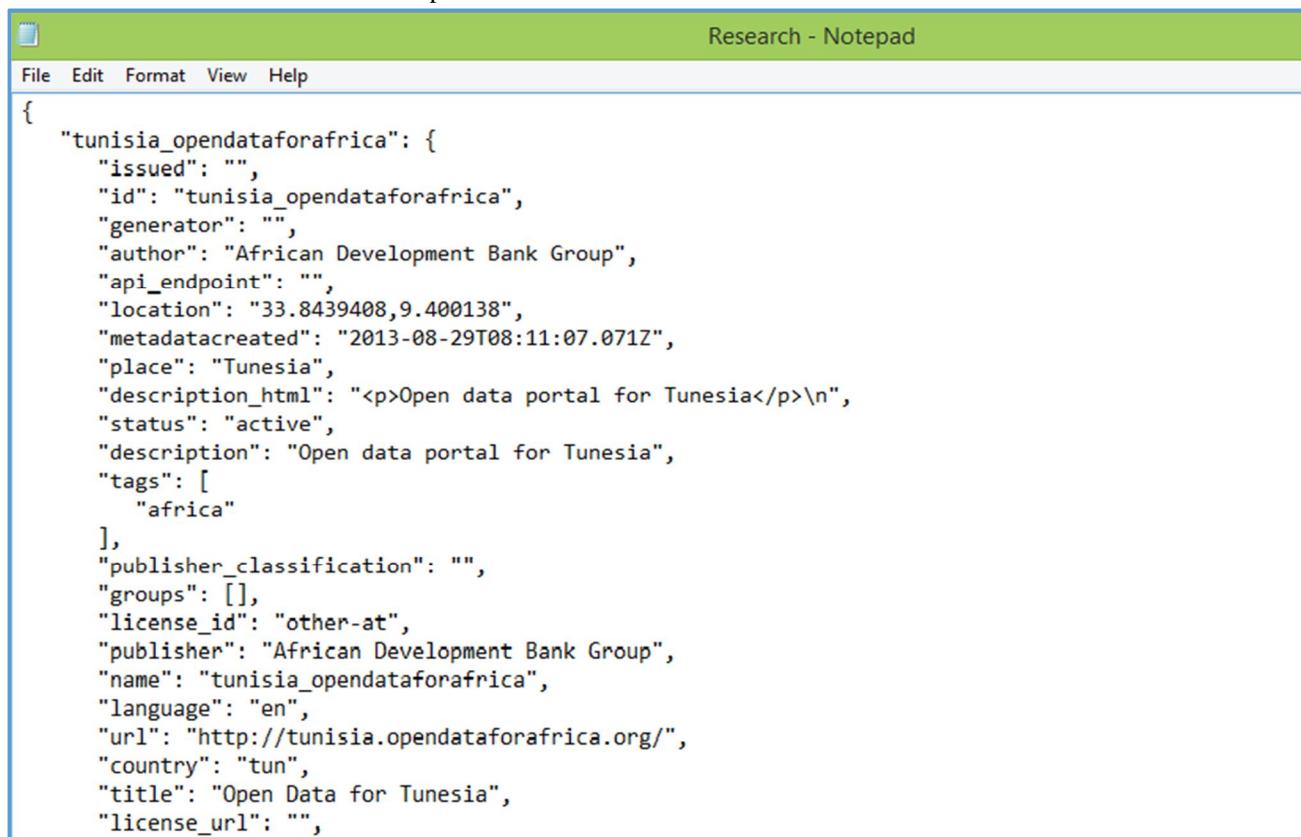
Research - Notepad

File Edit Format View Help

{
"tunisia_opendataforafrica": {
"issued": "",
"id": "tunisia_opendataforafrica",
"generator": "",
"author": "African Development Bank Group",
"api_endpoint": "",
"location": "33.8439408,9.400138",
"metadatacreated": "2013-08-29T08:11:07.071Z",
"place": "Tunesia",
"description_html": "<p>Open data portal for Tunesia</p>\n",
"status": "active",
"description": "Open data portal for Tunesia",
"tags": [
"africa"
],
"publisher_classification": "",
"groups": [],
"license_id": "other-at",
"publisher": "African Development Bank Group",
"name": "tunisia_opendataforafrica",
"language": "en",
"url": "http://tunisia.opendataforafrica.org/",
"country": "tun",
"title": "Open Data for Tunesia",
"license_url": "",